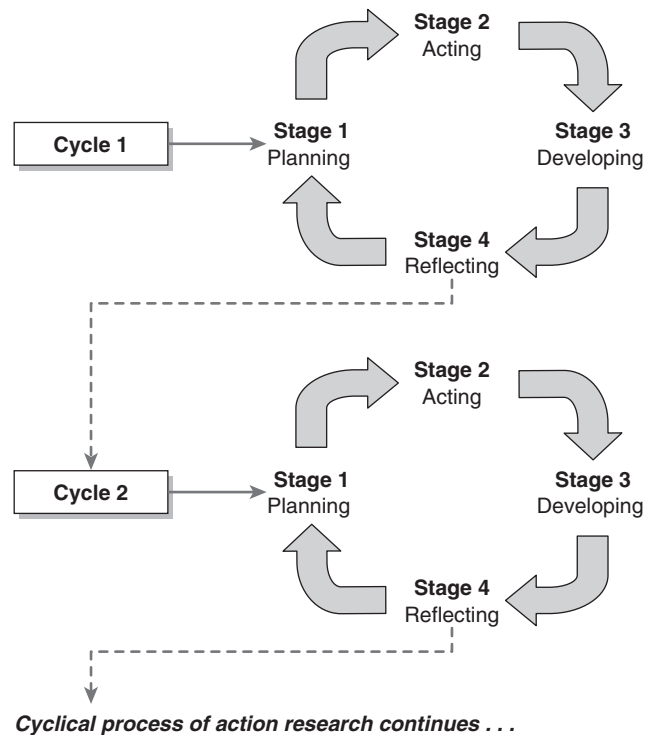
Stage 2
Acting

Cycle 1

Stage 1
Planning

Stage 3
Developing

Stage 4
Reflecting

Stage 2
Acting

Cycle 2

Stage 1
Planning

Stage 3
Developing

Stage 4
Reflecting

Cyclical process of action research continues . . .